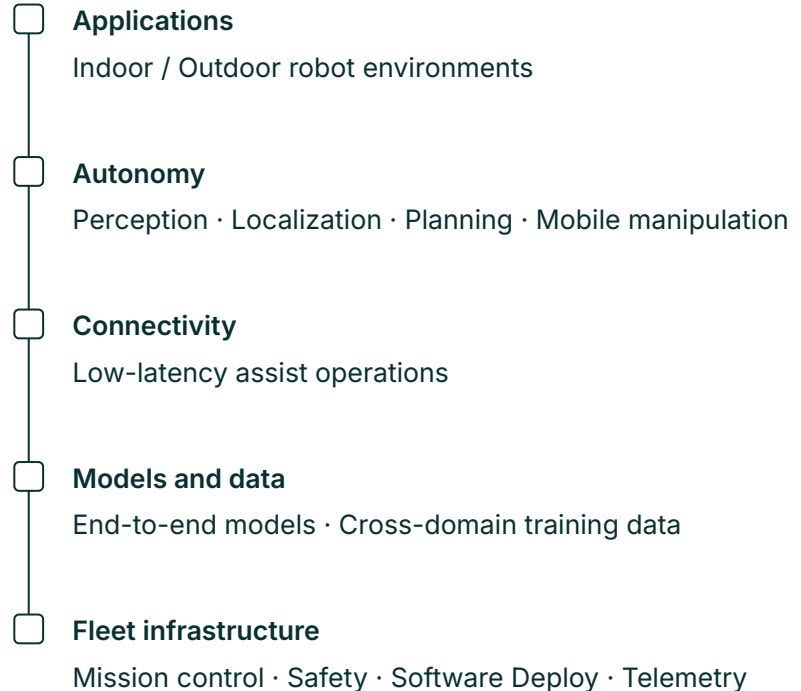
Applications
Indoor / Outdoor robot environments

Autonomy
Perception · Localization · Planning · Mobile manipulation

Connectivity
Low-latency assist operations

Models and data
End-to-end models · Cross-domain training data

Fleet infrastructure
Mission control · Safety · Software Deploy · Telemetry